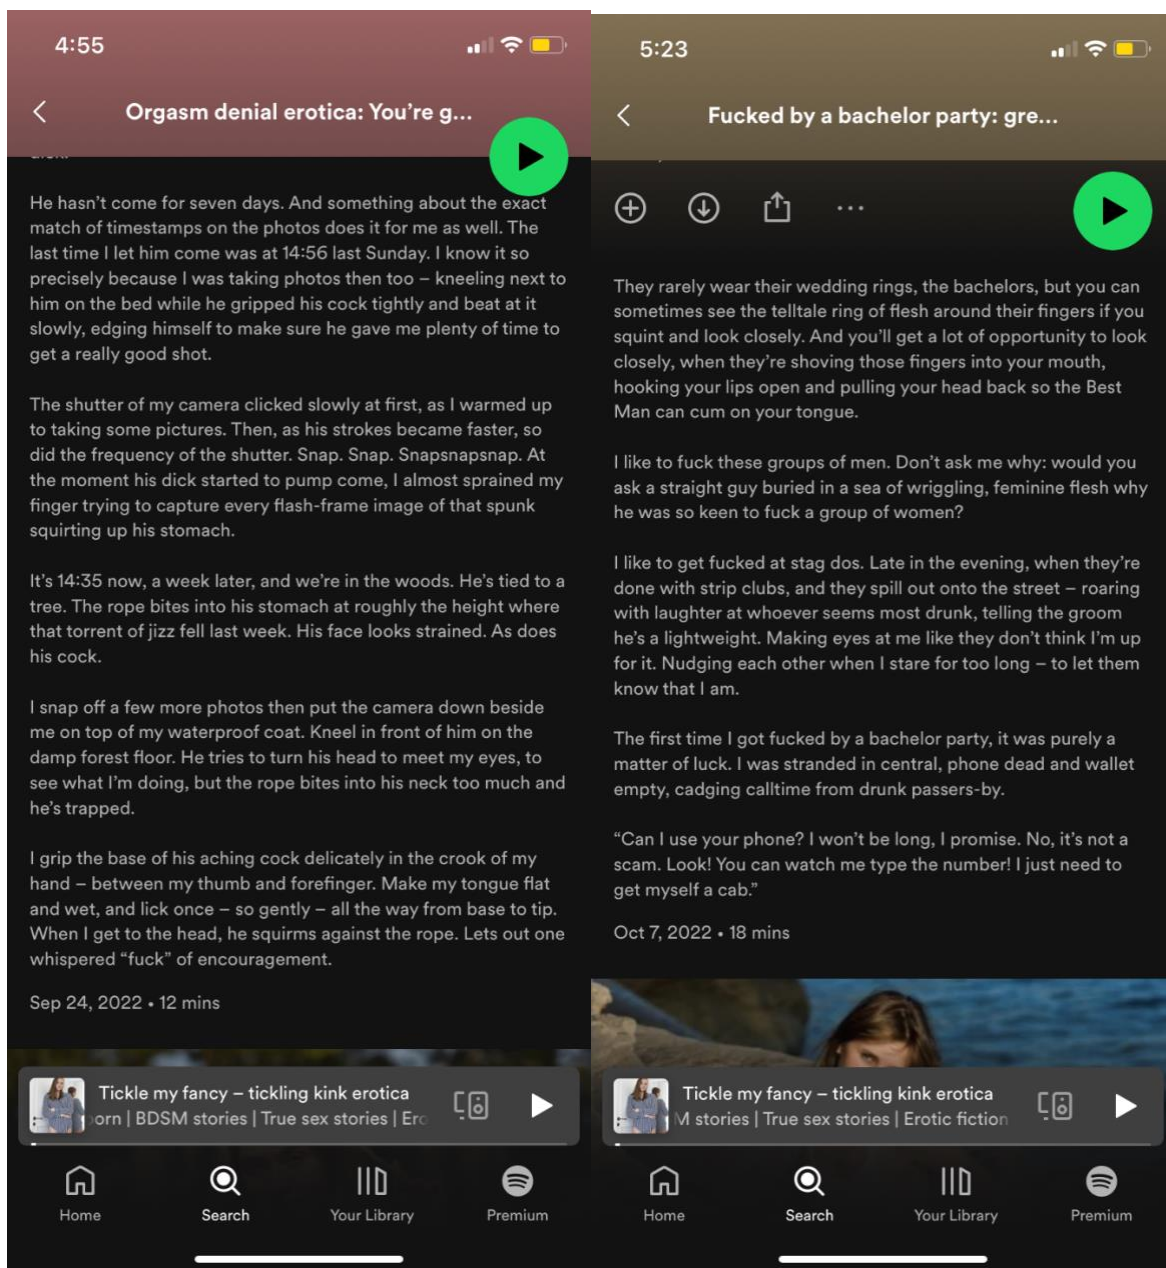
4:55

Orgasm denial erotica: You're g...

He hasn't come for seven days. And something about the exact match of timestamps on the photos does it for me as well. The last time I let him come was at 14:56 last Sunday. I know it so precisely because I was taking photos then too – kneeling next to him on the bed while he gripped his cock tightly and beat at it slowly, edging himself to make sure he gave me plenty of time to get a really good shot.

The shutter of my camera clicked slowly at first, as I warmed up to taking some pictures. Then, as his strokes became faster, so did the frequency of the shutter. Snap. Snap. Snapsnapsnap. At the moment his dick started to pump come, I almost sprained my finger trying to capture every flash-frame image of that spunk squirting up his stomach.

It's 14:35 now, a week later, and we're in the woods. He's tied to a tree. The rope bites into his stomach at roughly the height where that torrent of jizz fell last week. His face looks strained. As does his cock.

I snap off a few more photos then put the camera down beside me on top of my waterproof coat. Kneel in front of him on the damp forest floor. He tries to turn his head to meet my eyes, to see what I'm doing, but the rope bites into his neck too much and he's trapped.

I grip the base of his aching cock delicately in the crook of my hand – between my thumb and forefinger. Make my tongue flat and wet, and lick once – so gently – all the way from base to tip. When I get to the head, he squirms against the rope. Lets out one whispered "fuck" of encouragement.

Sep 24, 2022 • 12 mins

Tickle my fancy – tickling kink erotica
orn | BDSM stories | True sex stories | Ero

Home
Search
Your Library
Premium

5:23

Fucked by a bachelor party: gre...

They rarely wear their wedding rings, the bachelors, but you can sometimes see the telltale ring of flesh around their fingers if you squint and look closely. And you'll get a lot of opportunity to look closely, when they're shoving those fingers into your mouth, hooking your lips open and pulling your head back so the Best Man can cum on your tongue.

I like to fuck these groups of men. Don't ask me why: would you ask a straight guy buried in a sea of wriggling, feminine flesh why he was so keen to fuck a group of women?

I like to get fucked at stag dos. Late in the evening, when they're done with strip clubs, and they spill out onto the street – roaring with laughter at whoever seems most drunk, telling the groom he's a lightweight. Making eyes at me like they don't think I'm up for it. Nudging each other when I stare for too long – to let them know that I am.

The first time I got fucked by a bachelor party, it was purely a matter of luck. I was stranded in central, phone dead and wallet empty, cadging calltime from drunk passers-by.

"Can I use your phone? I won't be long, I promise. No, it's not a scam. Look! You can watch me type the number! I just need to get myself a cab."

Oct 7, 2022 • 18 mins

Tickle my fancy – tickling kink erotica
M stories | True sex stories | Erotic fiction

Home
Search
Your Library
Premium